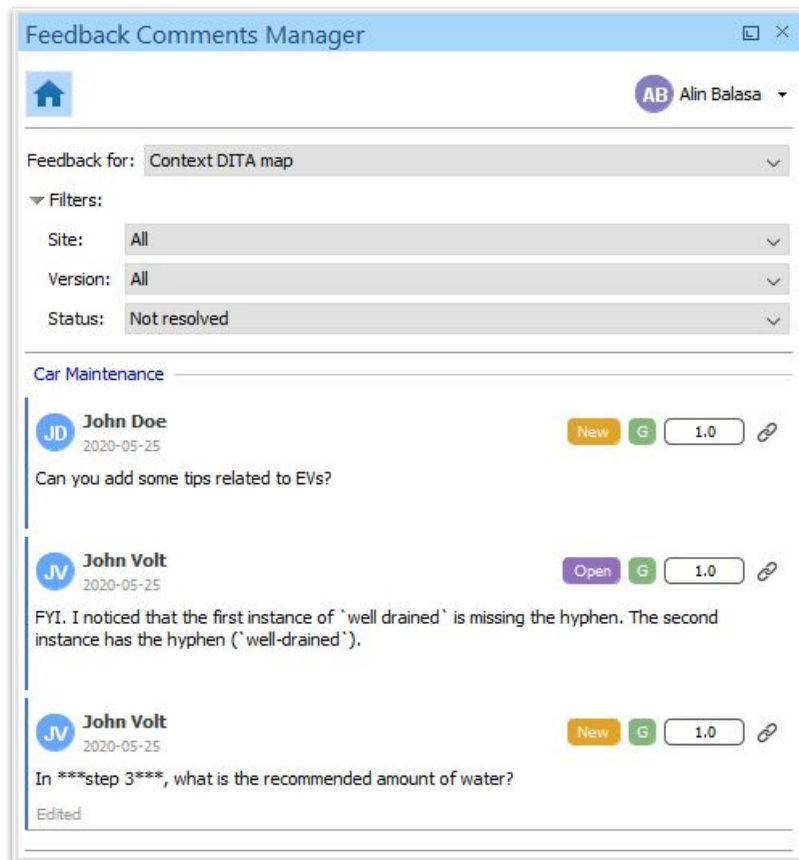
Feedback Comments Manager

AB Alin Balasa

Feedback for: Context DITA map

Filters:

Site: All

Version: All

Status: Not resolved

Car Maintenance

JD John Doe
2020-05-25
New G 1.0
Can you add some tips related to EVs?

JV John Volt
2020-05-25
Open G 1.0
FYI. I noticed that the first instance of `well drained` is missing the hyphen. The second instance has the hyphen (`well-drained`).

JV John Volt
2020-05-25
New G 1.0
In ***step 3***, what is the recommended amount of water?
Edited